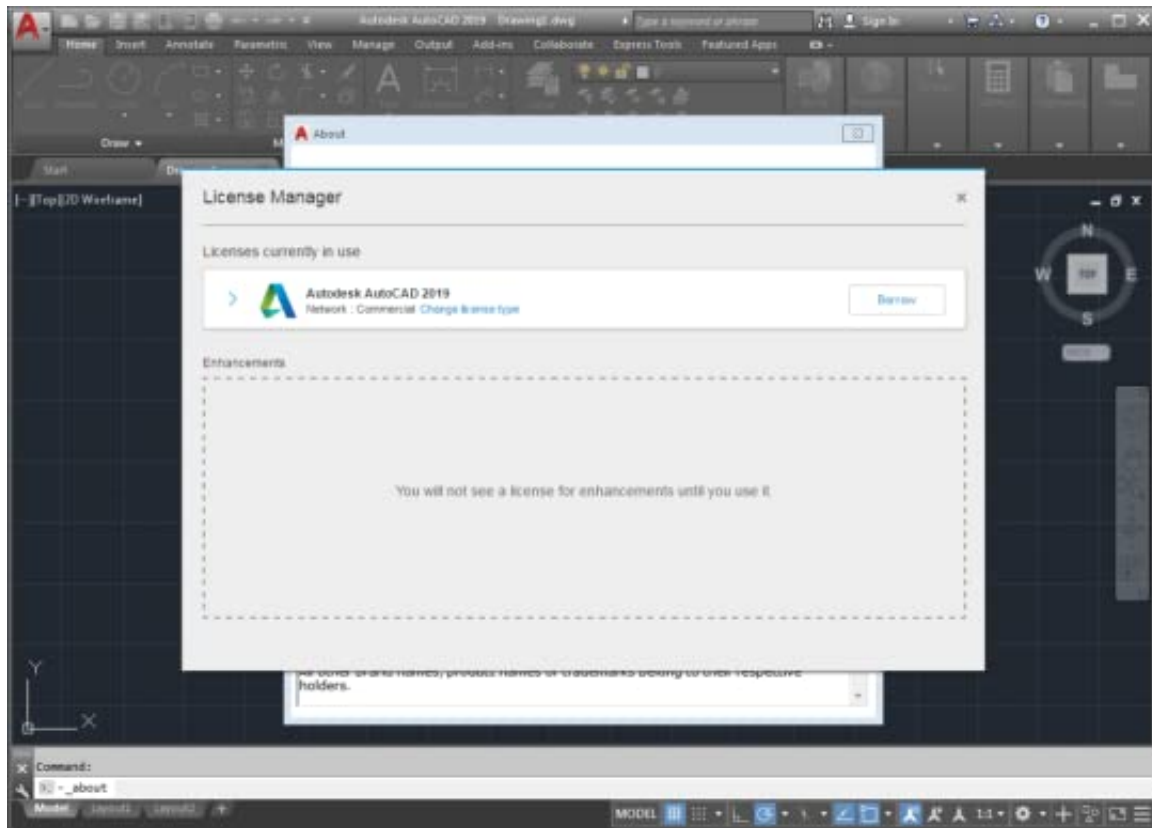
Autodesk AutoCAD 2019 Drawing1.dwg

Type a keyword or phrase

Sign In

Home Insert Annotate Parametric View Manage Output Add-ins Collaborate Express Tools Featured Apps

Draw

Start

[-][Top][2D Wireframe]

About

License Manager

Licenses currently in use

Autodesk AutoCAD 2019
Network : Commercial Change license type

Borrow

Enhancements

You will not see a license for enhancements until you use it

all other brand names, product names or trademarks belong to their respective holders.

N
W TOP E
S

Y
X

Command:
-_about

Model Layout1 Layout2

MODEL 1:1